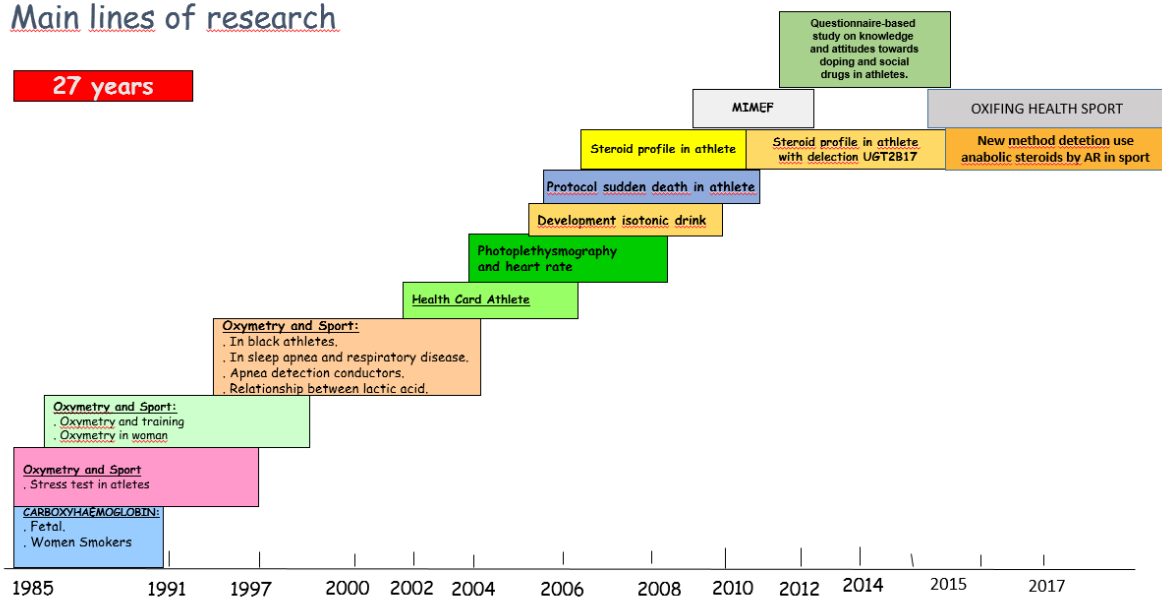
Main lines of research

27 years

Questionnaire-based study on knowledge and attitudes towards doping and social drugs in athletes.

MIMEF

OXIFING HEALTH SPORT

Steroid profile in athlete

Steroid profile in athlete with delection UGT2B17

New method detetion use anabolic steroids by AR in sport

Protocol sudden death in athlete

Development isotonic drink

Photoplethysmography and heart rate

Health Card Athlete

Oxymetry and Sport:
. In black athletes.
. In sleep apnea and respiratory disease.
. Apnea detection conductors.
. Relationship between lactic acid.

Oxymetry and Sport:
. Oxymetry and training
. Oxymetry in woman

Oxymetry and Sport
. Stress test in atletes

CARBOXYHAEMOGLOBIN:
. Fetal.
. Women Smokers

1985 1991 1997 2000 2002 2004 2006 2008 2010 2012 2014 2015 2017